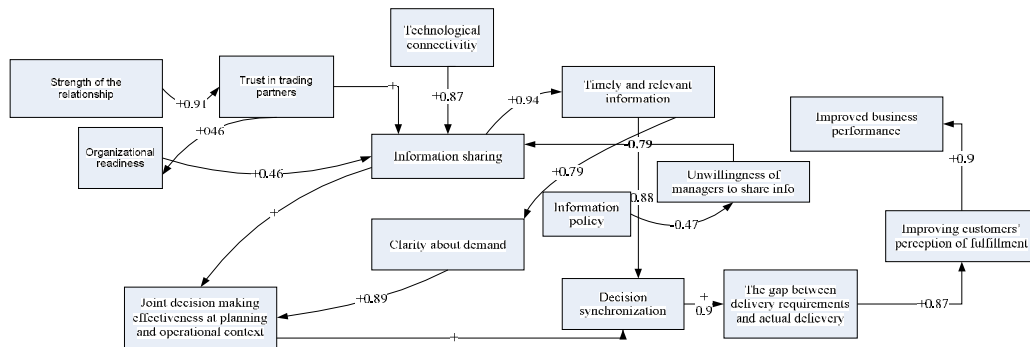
Technological connectivity

Strength of the relationship

+0.91

Trust in trading partners

+

+0.87

+0.94

Timely and relevant information

Improved business performance

+046

Organizational readiness

Information sharing

-0.79

+0.9

+0.46

+0.79

Unwillingness of managers to share info

0.88

Information policy

-0.47

+

Clarity about demand

Improving customers' perception of fulfillment

+0.89

Joint decision making effectiveness at planning and operational context

Decision synchronization

+

0.9

The gap between delivery requirements and actual delivery

+0.87

+